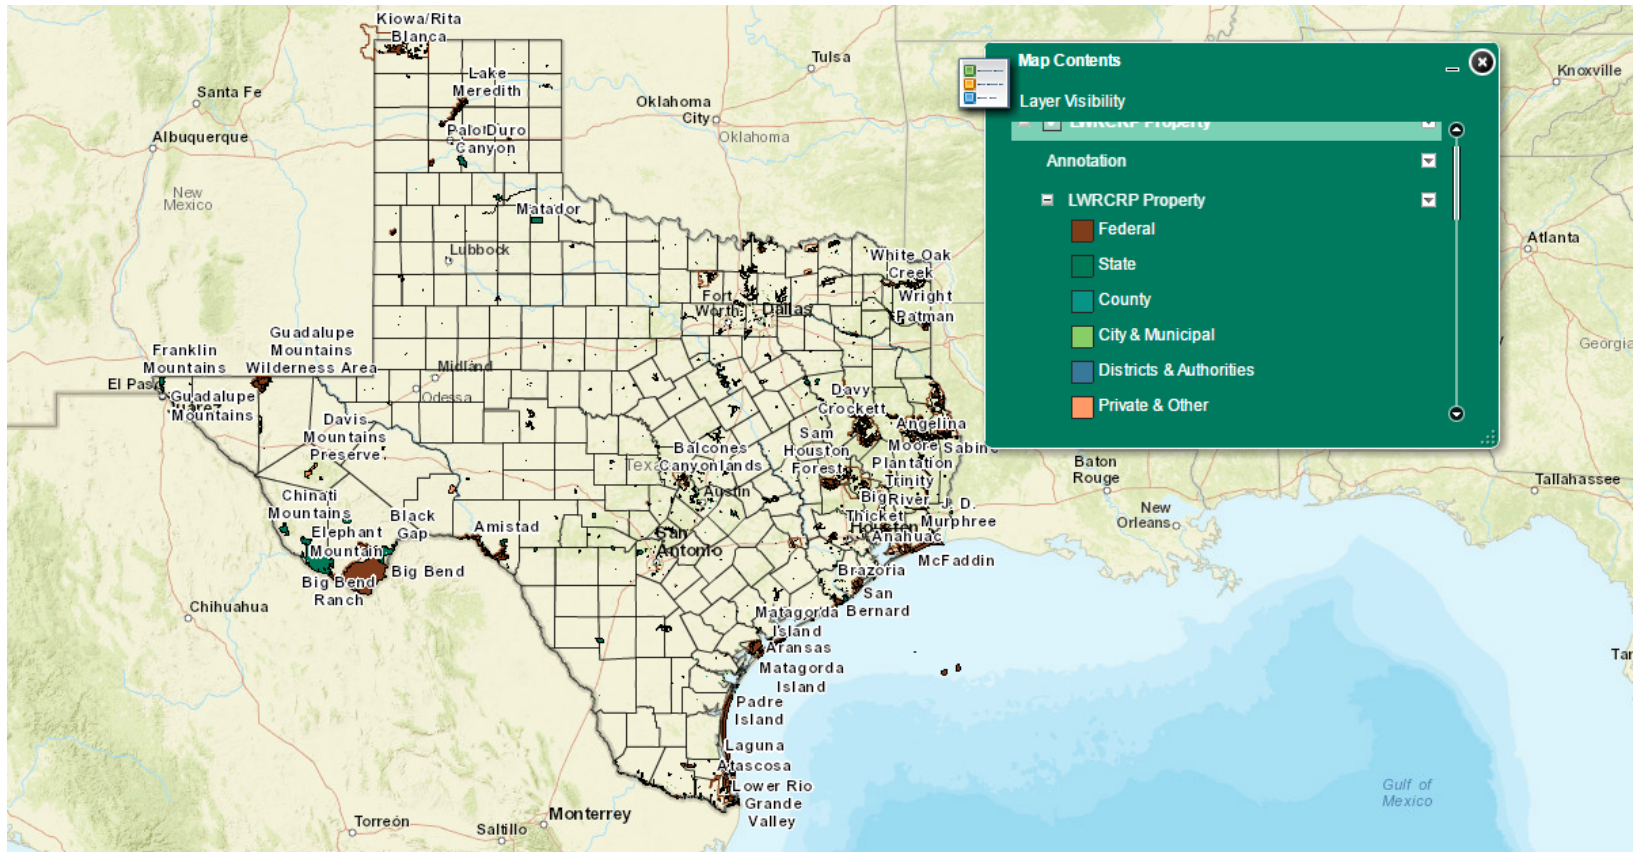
Map Contents

Layer Visibility

LWRCRP Property

Annotation

LWRCRP Property

Federal

State

County

City & Municipal

Districts & Authorities

Private & Other

Kiowa/Rita Blanca

Lake Meredith

Palo Duro Canyon

Matador

Lubbock

Santa Fe

Albuquerque

New Mexico

Oklahoma City

Oklahoma

Tulsa

Knoxville

Atlanta

Georgia

Tallahassee

Baton Rouge

New Orleans

White Oak Creek

Wright Patman

Fort Worth

Dallas

Franklin Mountains

Guadalupe Mountains Wilderness Area

Midland

Odessa

El Paso

Guadalupe Mountains

Davis Mountains Preserve

Chinati Mountains

Black Gap

Elephant Mountain

Big Bend Ranch

Big Bend

Amistad

Chihuahua

Davy Crockett

Angelina

Sam Houston

Moore Sabine

Balcones Canyonlands

Texas

Forest

Plantation

Trinity

Austin

Big River

J. D. Murphree

Thicket

Houston

Anahuac

McFaddin

San Antonio

Brazoria

San Bernard

Matagorda Island

Aransas

Matagorda Island

Padre Island

Laguna Atascosa

Lower Rio Grande Valley

Torreón

Saltillo

Monterrey

Gulf of Mexico

Tar